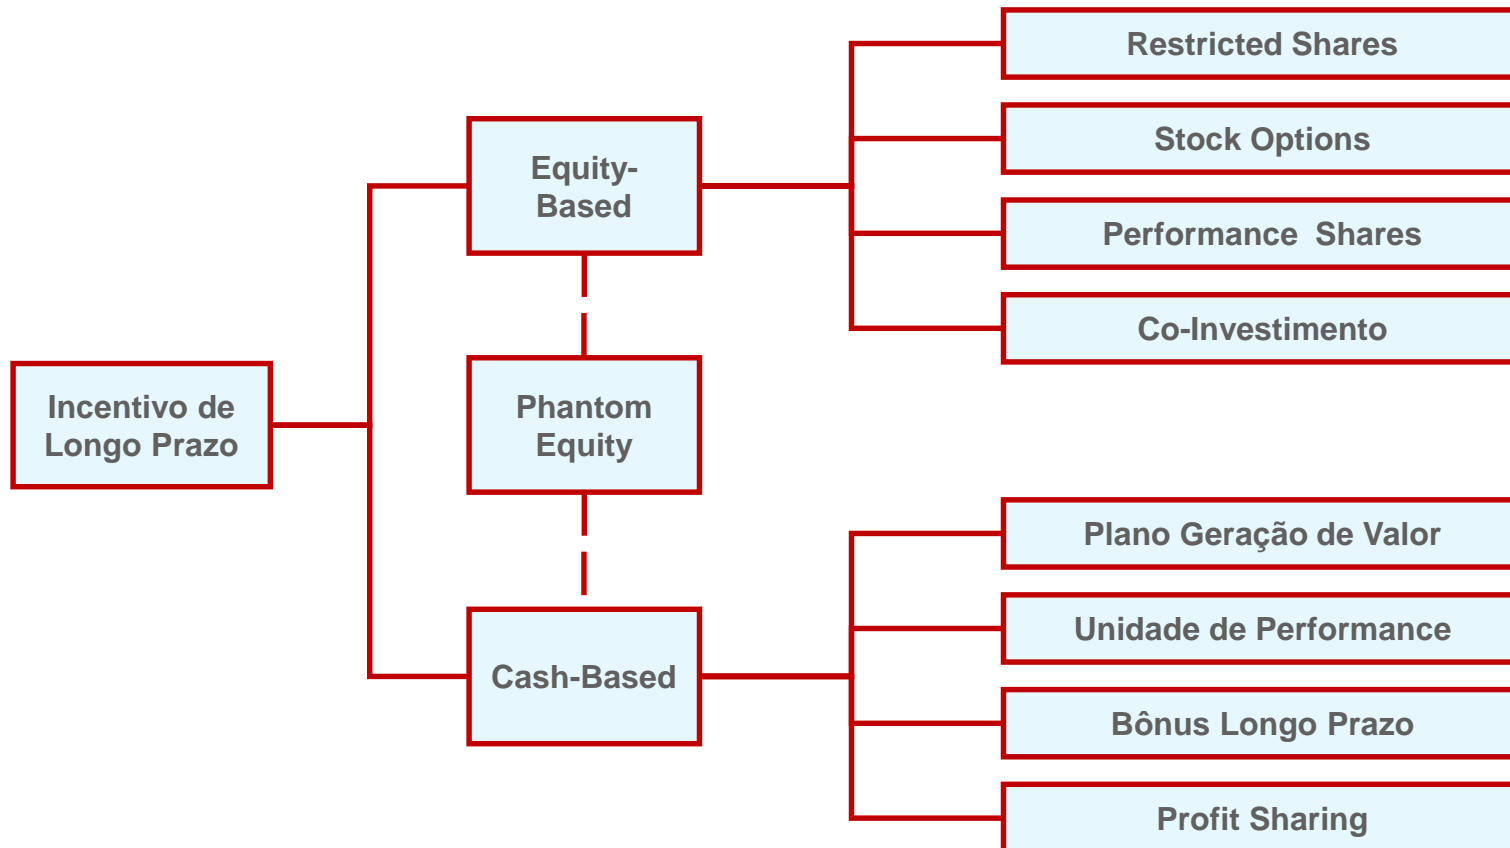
Incentivo de Longo Prazo

Equity-Based

Phantom Equity

Cash-Based

Restricted Shares

Stock Options

Performance Shares

Co-Investimento

Plano Geração de Valor

Unidade de Performance

Bônus Longo Prazo

Profit Sharing